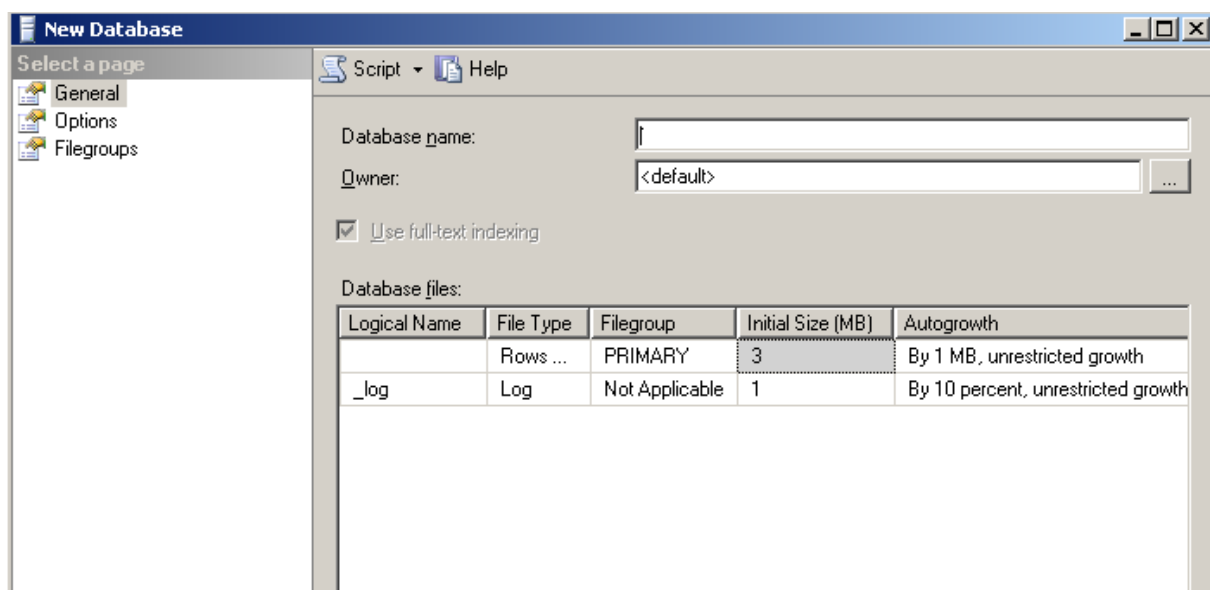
New Database

Select a page
General
Options
Filegroups

Script Help

Database name:
Owner: <default>

Use full-text indexing

Database files:

| Logical Name | File Type | Filegroup | Initial Size (MB) | Autogrowth |
|---|---|---|---|---|
| | Rows ... | PRIMARY | 3 | By 1 MB, unrestricted growth |
| _log | Log | Not Applicable | 1 | By 10 percent, unrestricted growth |